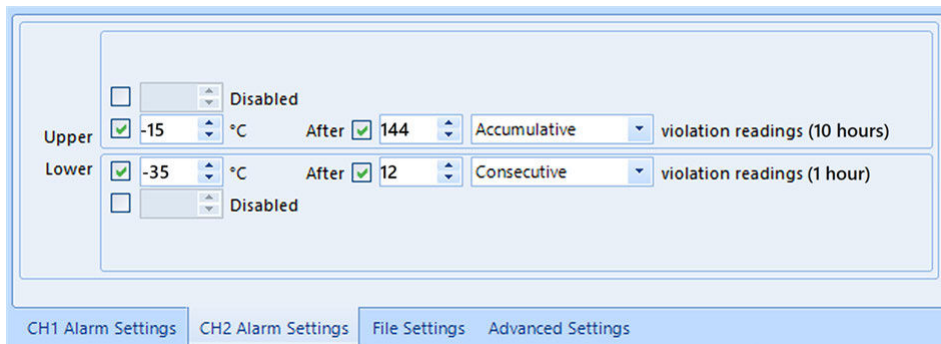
Disabled

Upper -15 °C After 144 Accumulative violation readings (10 hours)

Lower -35 °C After 12 Consecutive violation readings (1 hour)

Disabled

CH1 Alarm Settings CH2 Alarm Settings File Settings Advanced Settings